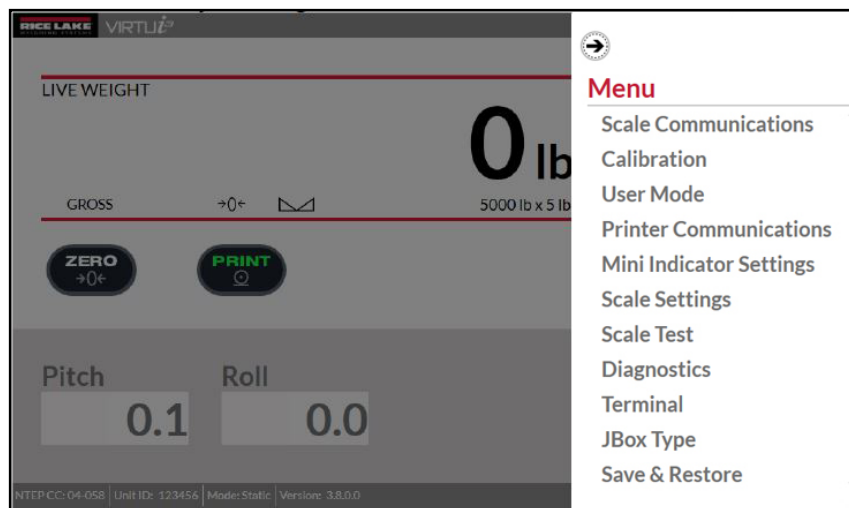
RICE LAKE VIRTUi²

LIVE WEIGHT

0 lb

GROSS →0← 5000 lb x 5 lb

ZERO →0←

PRINT

Pitch 0.1

Roll 0.0

NTEP CC: 04-058 | Unit ID: 123456 | Mode: Static | Version: 3.8.0.0

Menu

Scale Communications

Calibration

User Mode

Printer Communications

Mini Indicator Settings

Scale Settings

Scale Test

Diagnostics

Terminal

JBox Type

Save & Restore